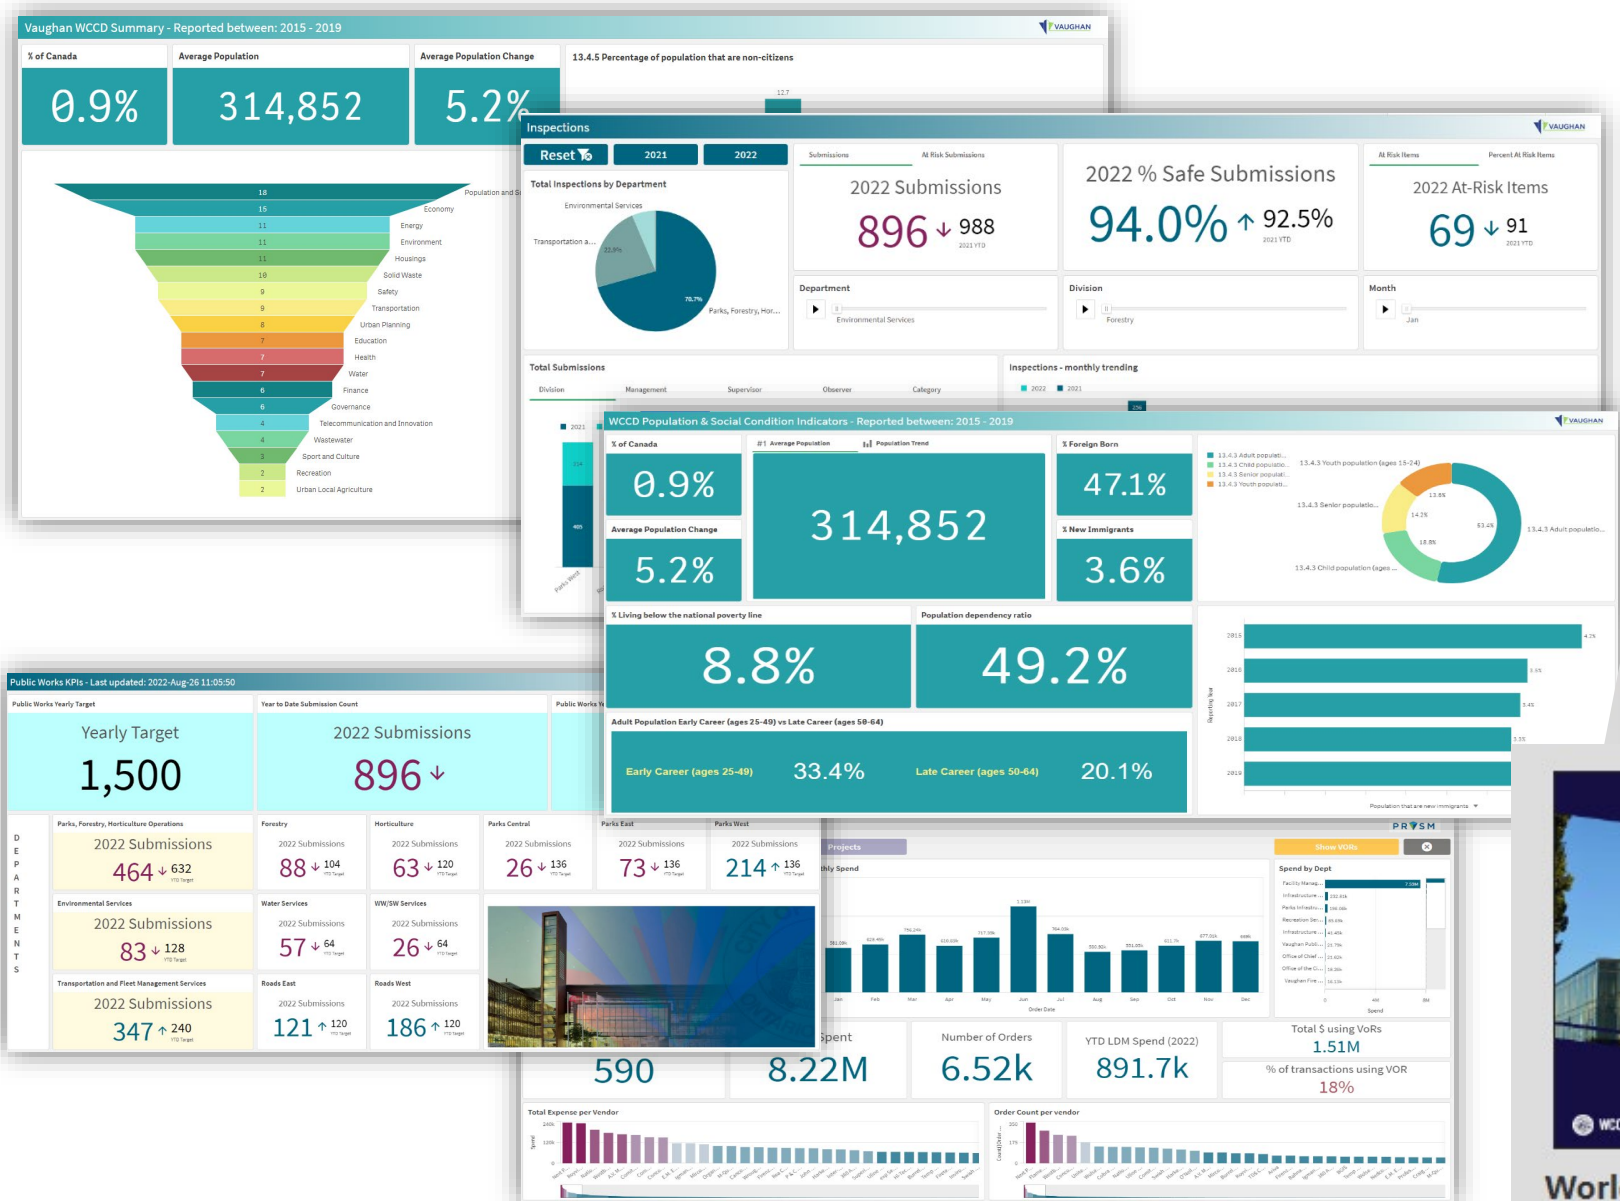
Vaughan WCCD Summary - Reported between: 2015 - 2019

VAUGHAN

% of Canada
0.9%

Average Population
314,852

Average Population Change
5.2%

13.4.5 Percentage of population that are non-citizens
12.7

18 Population and S
15 Economy
11 Energy
11 Environment
11 Housings
10 Solid Waste
9 Safety
9 Transportation
8 Urban Planning
7 Education
7 Health
7 Water
6 Finance
6 Governance
4 Telecommunication and Innovation
4 Wastewater
3 Sport and Culture
2 Recreation
2 Urban Local Agriculture

Inspections

VAUGHAN

Reset
2021
2022

Total Inspections by Department
Environmental Services
Transportation a...
22.8%
76.7%
Parks, Forestry, Hor...

Submissions
At Risk Submissions
2022 Submissions
896 ↓ 988
2021 YTD

2022 % Safe Submissions
94.0% ↑ 92.5%
2021 YTD

At Risk Items
Percent At Risk Items
2022 At-Risk Items
69 ↓ 91
2021 YTD

Department
Environmental Services

Division
Forestry

Month
Jan

Total Submissions
Division
Management
Supervisor
Observer
Category

Inspections - monthly trending
2022
2021

2021
Parks West

WCCD Population & Social Condition Indicators - Reported between: 2015 - 2019

VAUGHAN

% of Canada
0.9%

Average Population
Population Trend
314,852

% Foreign Born
47.1%

Average Population Change
5.2%

% New Immigrants
3.6%

13.4.3 Adult populati...
13.4.3 Child populatio...
13.4.3 Senior populati...
13.4.3 Youth populati...
13.4.3 Youth population (ages 15-24)
13.4.3 Senior populatio...
13.4.3 Adult populatio...
13.4.3 Child population (ages ...
13.8%
14.2%
53.4%
18.8%

% Living below the national poverty line
8.8%

Population dependency ratio
49.2%

Adult Population Early Career (ages 25-49) vs Late Career (ages 50-64)
Early Career (ages 25-49) 33.4%
Late Career (ages 50-64) 20.1%

2015
2016
2017
2018
2019
Reporting Year
4.2%
3.5%
3.4%
3.3%
Population that are new immigrants

Public Works KPIs - Last updated: 2022-Aug-26 11:05:50

Public Works Yearly Target
Yearly Target
1,500

Year to Date Submission Count
2022 Submissions
896 ↓

Public Works Y

DEPARTMENTS

Parks, Forestry, Horticulture Operations
2022 Submissions
464 ↓ 632
YTD Target

Forestry
2022 Submissions
88 ↓ 104
YTD Target

Horticulture
2022 Submissions
63 ↓ 120
YTD Target

Parks Central
2022 Submissions
26 ↓ 136
YTD Target

Parks East
2022 Submissions
73 ↓ 136
YTD Target

Parks West
2022 Submissions
214 ↑ 136
YTD Target

Environmental Services
2022 Submissions
83 ↓ 128
YTD Target

Water Services
2022 Submissions
57 ↓ 64
YTD Target

WW/SW Services
2022 Submissions
26 ↓ 64
YTD Target

Transportation and Fleet Management Services
2022 Submissions
347 ↑ 240
YTD Target

Roads East
2022 Submissions
121 ↑ 120
YTD Target

Roads West
2022 Submissions
186 ↑ 120
YTD Target

PRISM
Projects
Show VORs
thly Spend
Spend by Dept
Jan Feb Mar Apr May Jun Jul Aug Sep Oct Nov Dec
Order Date
Spend

590
Spent
8.22M
Number of Orders
6.52k
YTD LDM Spend (2022)
891.7k
Total $ using VoRs
1.51M
% of transactions using VOR
18%

Total Expense per Vendor
Order Count per vendor

WCC
Worl